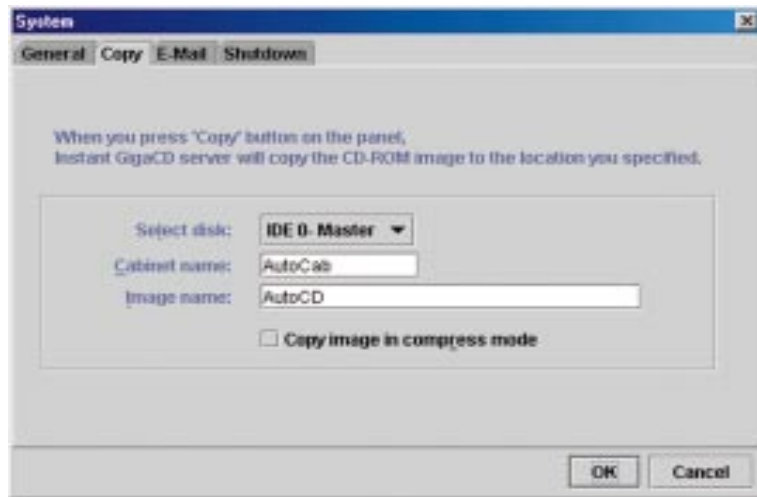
System

General Copy E-Mail Shutdown

When you press 'Copy' button on the panel,
Instant GigaCD server will copy the CD-ROM image to the location you specified.

Select disk: IDE 0- Master

Cabinet name: AutoCab

Image name: AutoCD

Copy image in compress mode

OK Cancel